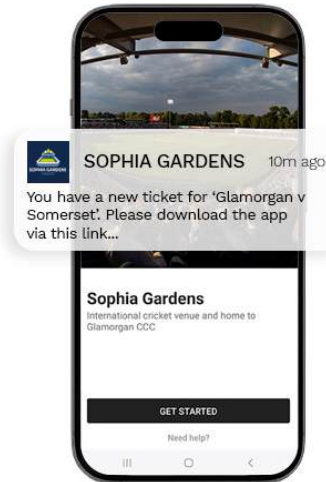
SOPHIA GARDENS

SOPHIA GARDENS 10m ago

You have a new ticket for 'Glamorgan v Somerset'. Please download the app via this link...

Sophia Gardens

International cricket venue and home to Glamorgan CCC

GET STARTED

Need help?